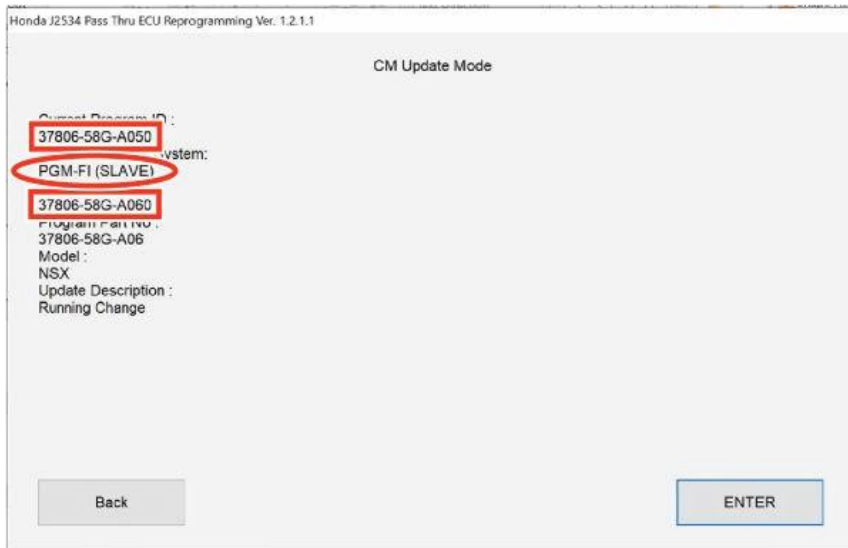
Honda J2534 Pass Thru ECU Reprogramming Ver. 1.2.1.1

CM Update Mode

Current Program ID :
37806-58G-A050
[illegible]ystem:
PGM-FI (SLAVE)
37806-58G-A060
Program Part No :
37806-58G-A06
Model :
NSX
Update Description :
Running Change

Back

ENTER